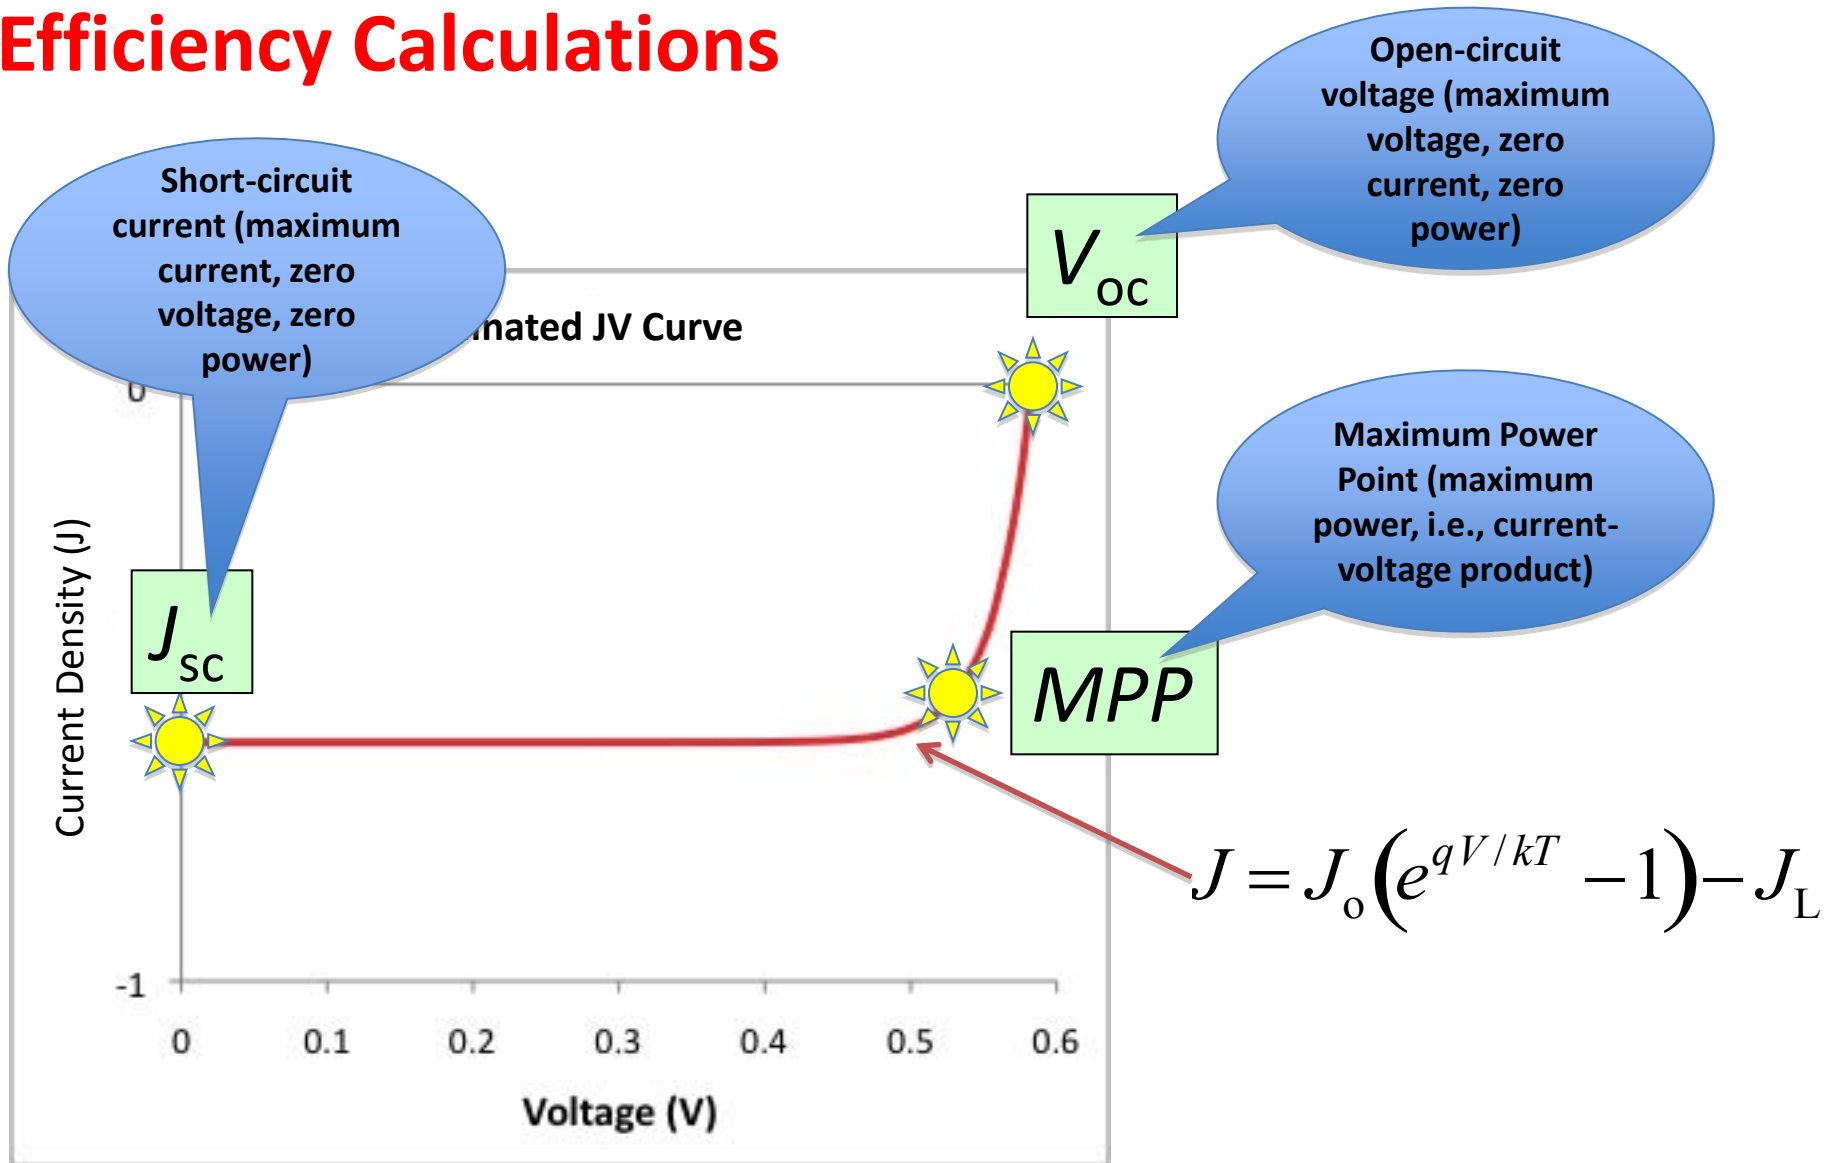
Efficiency Calculations

Open-circuit voltage (maximum voltage, zero current, zero power)

Short-circuit current (maximum current, zero voltage, zero power)

$V_{OC}$

nated JV Curve

0

Maximum Power Point (maximum power, i.e., current-voltage product)

Current Density (J)

$J_{SC}$

$MPP$

$J = J_o\left(e^{qV/kT} - 1\right) - J_L$

-1

0 0.1 0.2 0.3 0.4 0.5 0.6

Voltage (V)